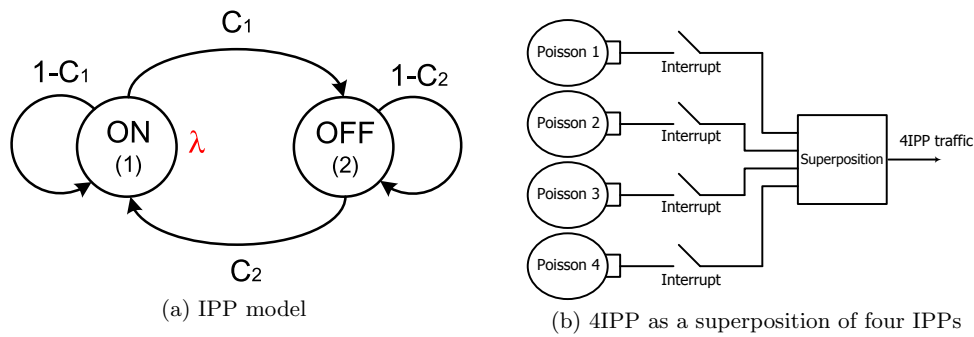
$C_1$

1-$C_1$

1-$C_2$

ON
(1)

$\lambda$

OFF
(2)

$C_2$

(a) IPP model

Poisson 1

Interrupt

Poisson 2

Interrupt

Poisson 3

Interrupt

Poisson 4

Interrupt

Superposition

4IPP traffic

(b) 4IPP as a superposition of four IPPs